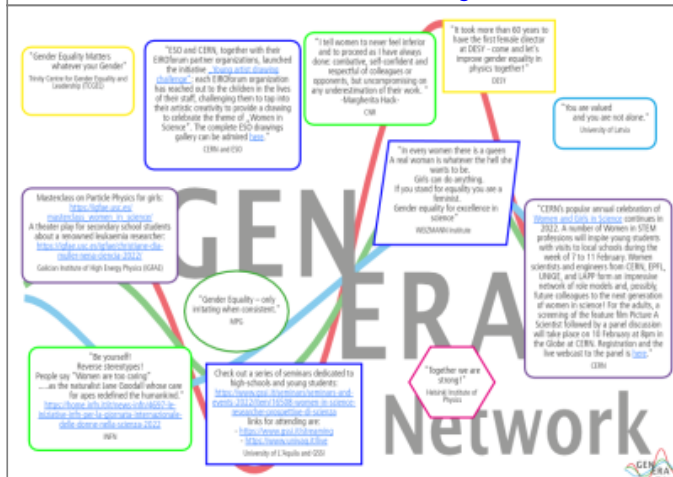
"Gender Equality Matters whatever your Gender"
Trinity Centre for Gender Equality and Leadership (TCGEL)

"ESO and CERN, together with their EIROforum partner organizations, launched the initiative „Young artist drawing challenge", each EIROforum organization has reached out to the children in the lives of their staff, challenging them to tap into their artistic creativity to provide a drawing to celebrate the theme of „Women in Science". The complete ESO drawings gallery can be admired here."
CERN and ESO

"I tell women to never feel inferior and to proceed as I have always done: combative, self-confident and respectful of colleagues or opponents, but uncompromising on any underestimation of their work."
-Margherita Hack-
CNR

"It took more than 60 years to have the first female director at DESY – come and let's improve gender equality in physics together!"
DESY

"You are valued and you are not alone."
University of Latvia

"In every women there is a queen
A real woman is whatever the hell she wants to be.
Girls can do anything.
If you stand for equality you are a feminist.
Gender equality for excellence in science"
WEIZMANN Institute

Masterclass on Particle Physics for girls:
https://igfae.usc.es/masterclass_women_in_science/
A theater play for secondary school students about a renowned leukaemia researcher:
https://igfae.usc.es/gfae/christiane-das-mulier-nena-ciencia-2022/
Galician Institute of High Energy Physics (IGFAE)

"CERN's popular annual celebration of Women and Girls in Science continues in 2022. A number of Women in STEM professions will inspire young students with visits to local schools during the week of 7 to 11 February. Women scientists and engineers from CERN, EPFL, UNIGE, and LAPP form an impressive network of role models and, possibly, future colleagues to the next generation of women in science! For the adults, a screening of the feature film Picture A Scientist followed by a panel discussion will take place on 10 February at 8pm in the Globe at CERN. Registration and the live webcast to the panel is here."
CERN

GEN
ERA
Network

"Gender Equality – only irritating when coexistent."
MPG

"Be yourself!
Reverse stereotypes!
People say "Women are too caring"
....as the naturalist Jane Goodall whose care for apes redefined the humankind."
https://home.infn.it/it/news-ti/ini/4697-le-iniziative-infn-per-la-giornata-internazionale-delle-donne-nella-scienza-2022
INFN

Check out a series of seminars dedicated to high-schools and young students:
https://www.gssi.it/seminars/seminars-and-events-2022/item/16588-women-in-science-researcher-prospettive-di-scienza
links for attending are:
- https://www.gssi.it/streaming
- https://www.univaq.it/live
University of L'Aquila and GSSI

"Together we are strong !"
Helsinki Institute of Physics

GEN ERA